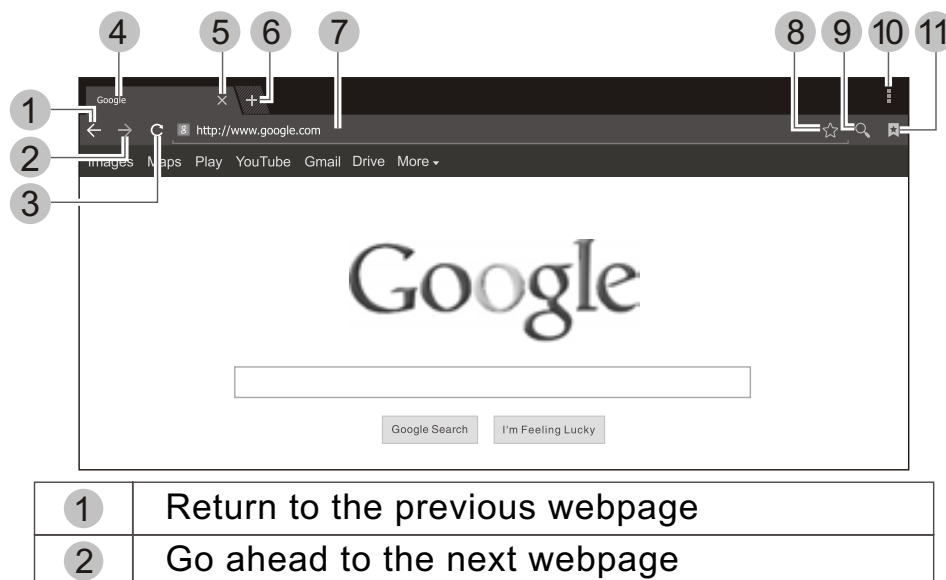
4 5 6 7 8 9 10 11

1

2

3

Google

http://www.google.com

Images Maps Play YouTube Gmail Drive More

Google

Google Search I'm Feeling Lucky

| | |
|---|---|
| 1 | Return to the previous webpage |
| 2 | Go ahead to the next webpage |